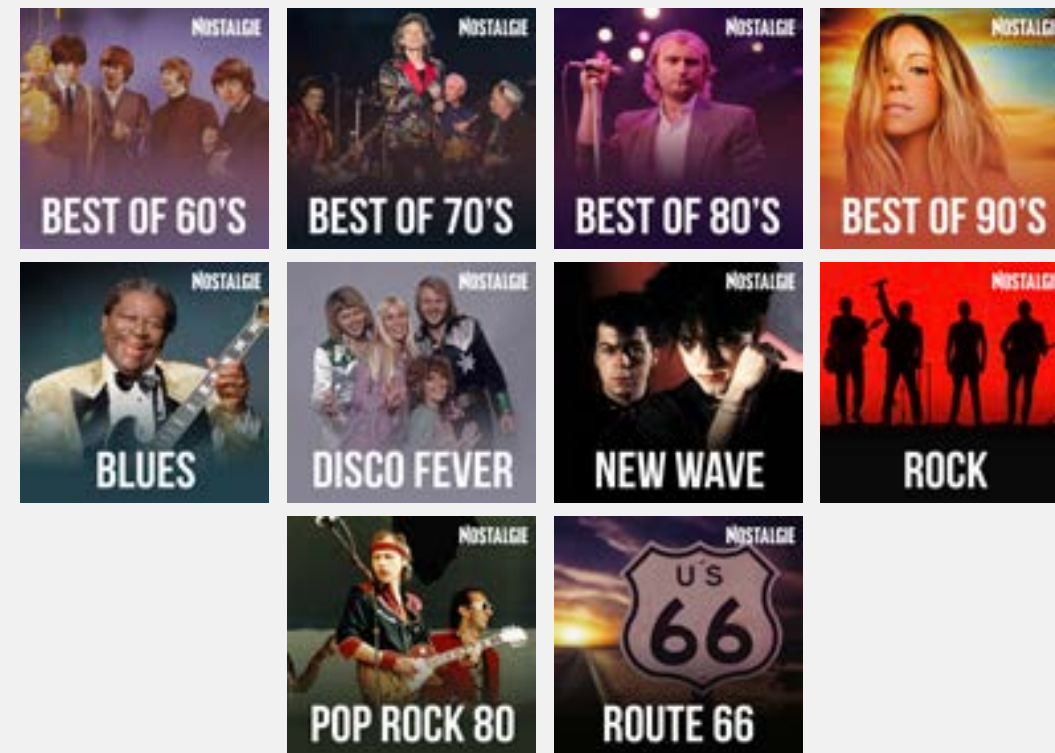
NOSTALGIE
BEST OF 60'S

NOSTALGIE
BEST OF 70'S

NOSTALGIE
BEST OF 80'S

NOSTALGIE
BEST OF 90'S

NOSTALGIE
BLUES

NOSTALGIE
DISCO FEVER

NOSTALGIE
NEW WAVE

NOSTALGIE
ROCK

NOSTALGIE
POP ROCK 80

NOSTALGIE
US
66
ROUTE 66